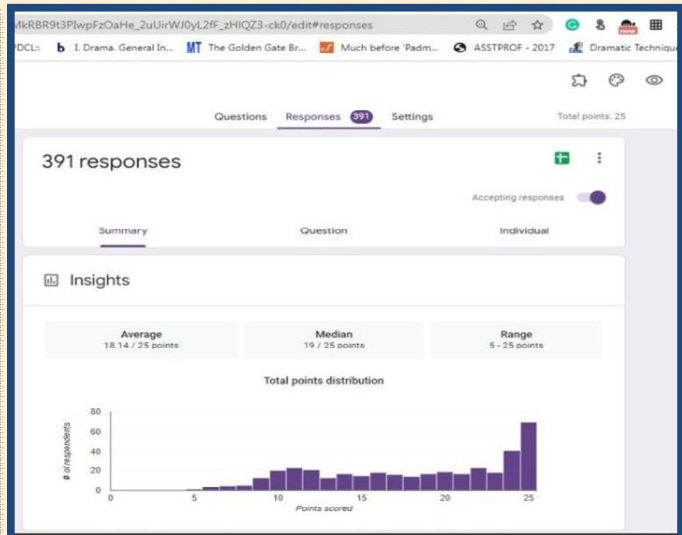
MkRBR9t3PlwpFzOaHe_2uUirWJ0yL2fF_zHIQZ3-ck0/edit#responses

DCL: I. Drama. General In... The Golden Gate Br... Much before 'Padm... ASSTPROF - 2017 Dramatic Techniqu

Questions Responses 391 Settings Total points: 25

391 responses

Accepting responses

Summary Question Individual

Insights

Average
18.14 / 25 points

Median
19 / 25 points

Range
5 - 25 points

Total points distribution

80
60
40
20
0

# of respondents

0 5 10 15 20 25
Points scored